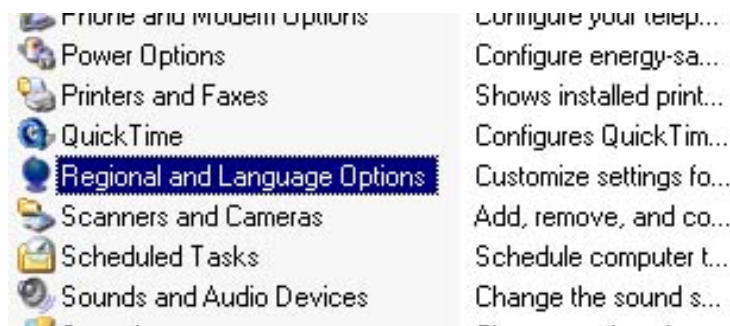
Phone and Modem Options | Configure your telep...
Power Options | Configure energy-sa...
Printers and Faxes | Shows installed print...
QuickTime | Configures QuickTim...
Regional and Language Options | Customize settings fo...
Scanners and Cameras | Add, remove, and co...
Scheduled Tasks | Schedule computer t...
Sounds and Audio Devices | Change the sound s...
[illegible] | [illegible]